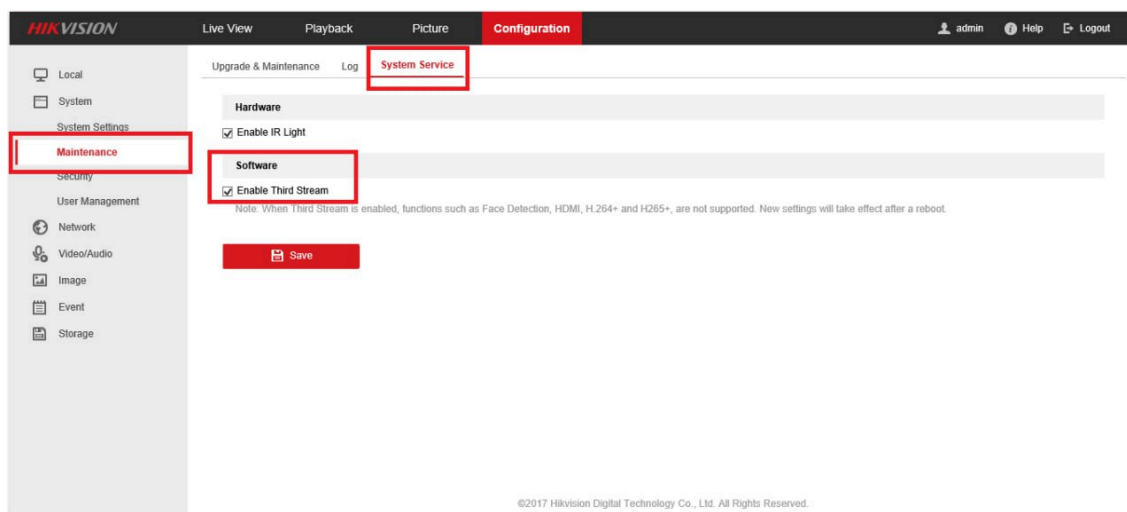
HIKVISION Live View Playback Picture Configuration admin Help Logout

Local
System
System Settings
Maintenance
Security
User Management
Network
Video/Audio
Image
Event
Storage

Upgrade & Maintenance Log System Service

Hardware
Enable IR Light

Software
Enable Third Stream
Note: When Third Stream is enabled, functions such as Face Detection, HDMI, H.264+ and H265+, are not supported. New settings will take effect after a reboot.

Save

©2017 Hikvision Digital Technology Co., Ltd. All Rights Reserved.